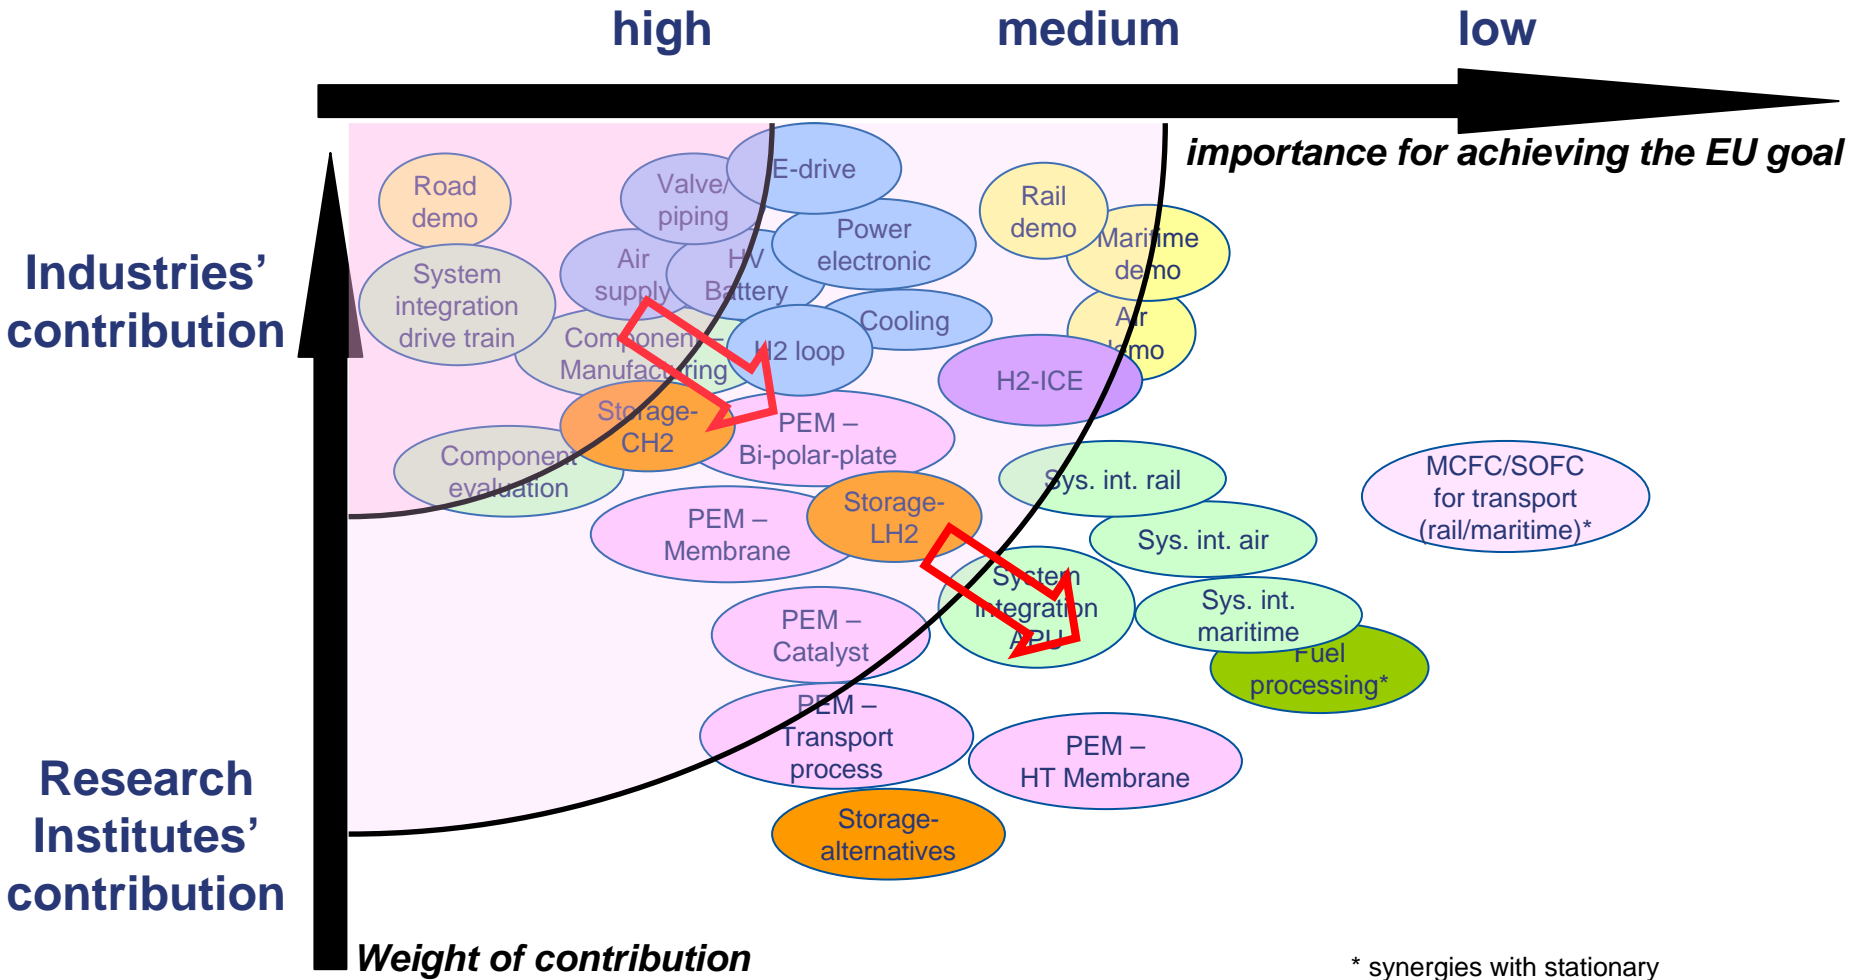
high medium low

importance for achieving the EU goal

Industries' contribution

Research Institutes' contribution

Road demo

System integration drive train

Valve/ piping

E-drive

Air supply

HV Battery

Power electronic

Cooling

Component Manufacturing

H2 loop

Storage-CH2

PEM – Bi-polar-plate

Component evaluation

Rail demo

Maritime demo

Air demo

H2-ICE

Sys. int. rail

Sys. int. air

MCFC/SOFC for transport (rail/maritime)*

PEM – Membrane

Storage-LH2

System integration APU

Sys. int. maritime

Fuel processing*

PEM – Catalyst

PEM – Transport process

PEM – HT Membrane

Storage-alternatives

Weight of contribution

* synergies with stationary